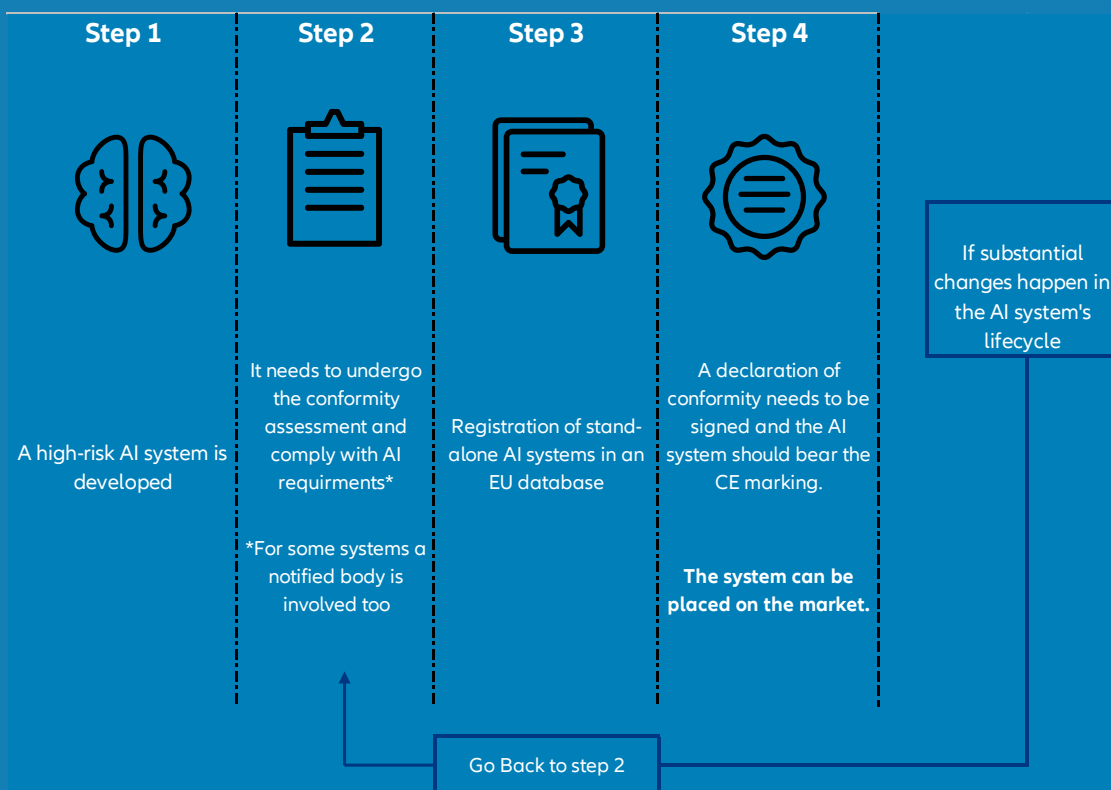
Step 1

Step 2

Step 3

Step 4

If substantial changes happen in the AI system's lifecycle

A high-risk AI system is developed

It needs to undergo the conformity assessment and comply with AI requirments*

*For some systems a notified body is involved too

Registration of standalone AI systems in an EU database

A declaration of conformity needs to be signed and the AI system should bear the CE marking.

**The system can be placed on the market.**

Go Back to step 2